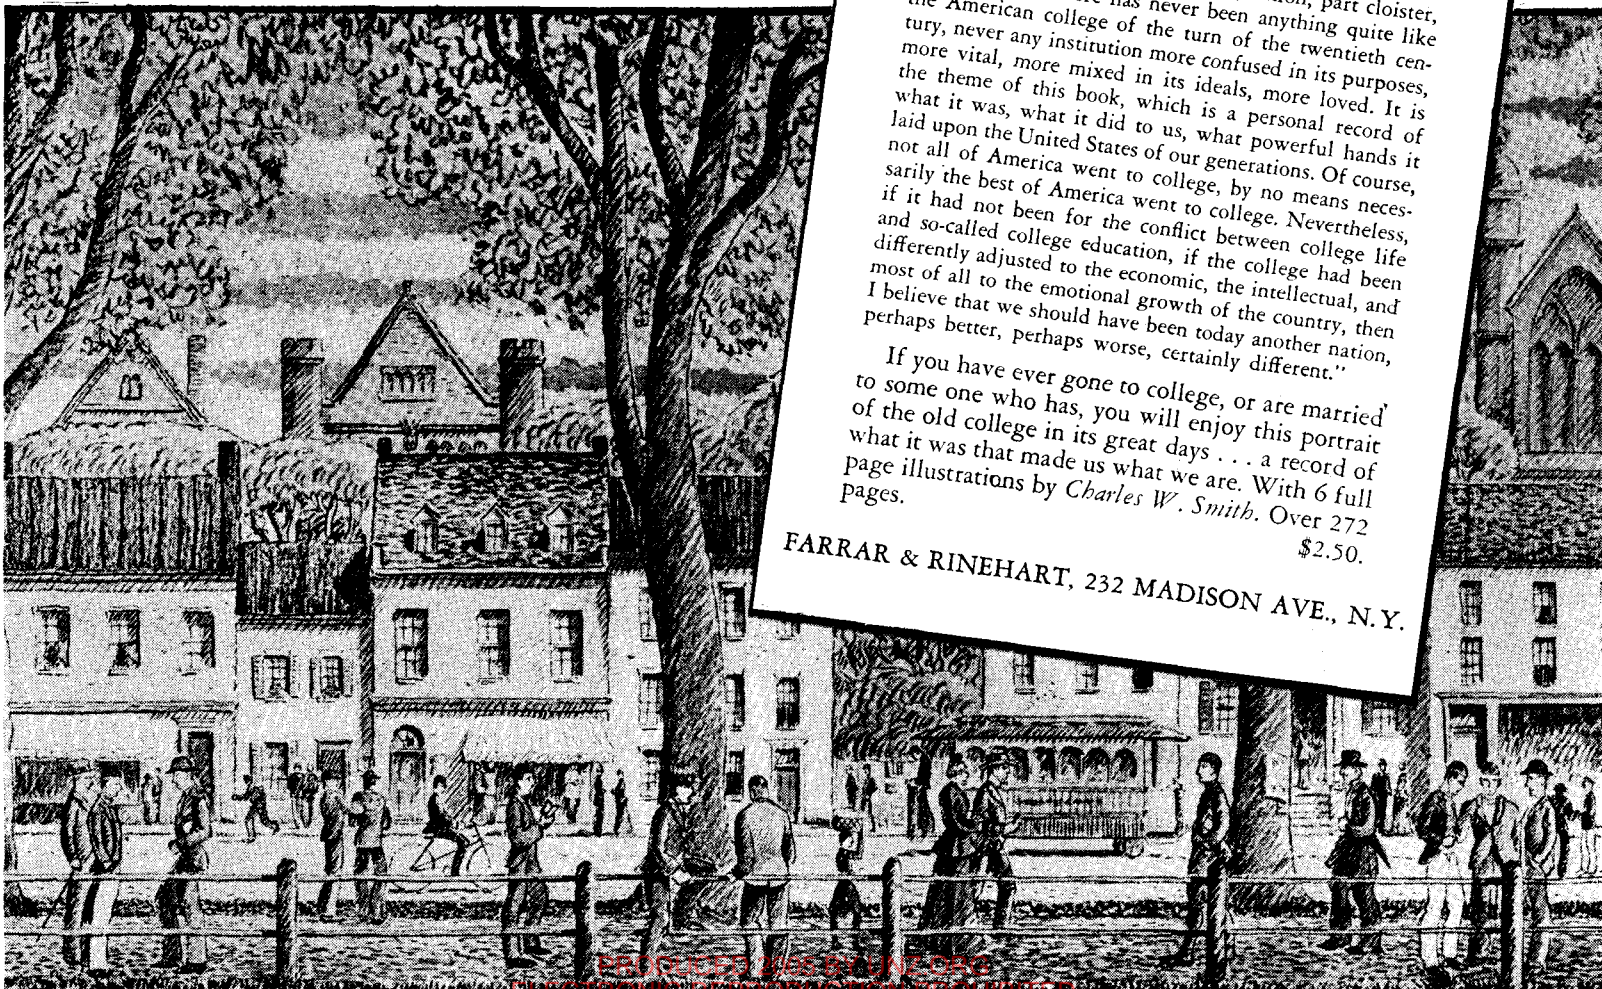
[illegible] has never been anything quite like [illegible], part cloister, the American college of the turn of the twentieth century, never any institution more confused in its purposes, more vital, more mixed in its ideals, more loved. It is the theme of this book, which is a personal record of what it was, what it did to us, what powerful hands it laid upon the United States of our generations. Of course, not all of America went to college, by no means necessarily the best of America went to college. Nevertheless, if it had not been for the conflict between college life and so-called college education, if the college had been differently adjusted to the economic, the intellectual, and most of all to the emotional growth of the country, then I believe that we should have been today another nation, perhaps better, perhaps worse, certainly different."

If you have ever gone to college, or are married to some one who has, you will enjoy this portrait of the old college in its great days . . . a record of what it was that made us what we are. With 6 full page illustrations by *Charles W. Smith*. Over 272 pages. $2.50.

FARRAR & RINEHART, 232 MADISON AVE., N.Y.

PRODUCED 2005 BY UNZ.ORG
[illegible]